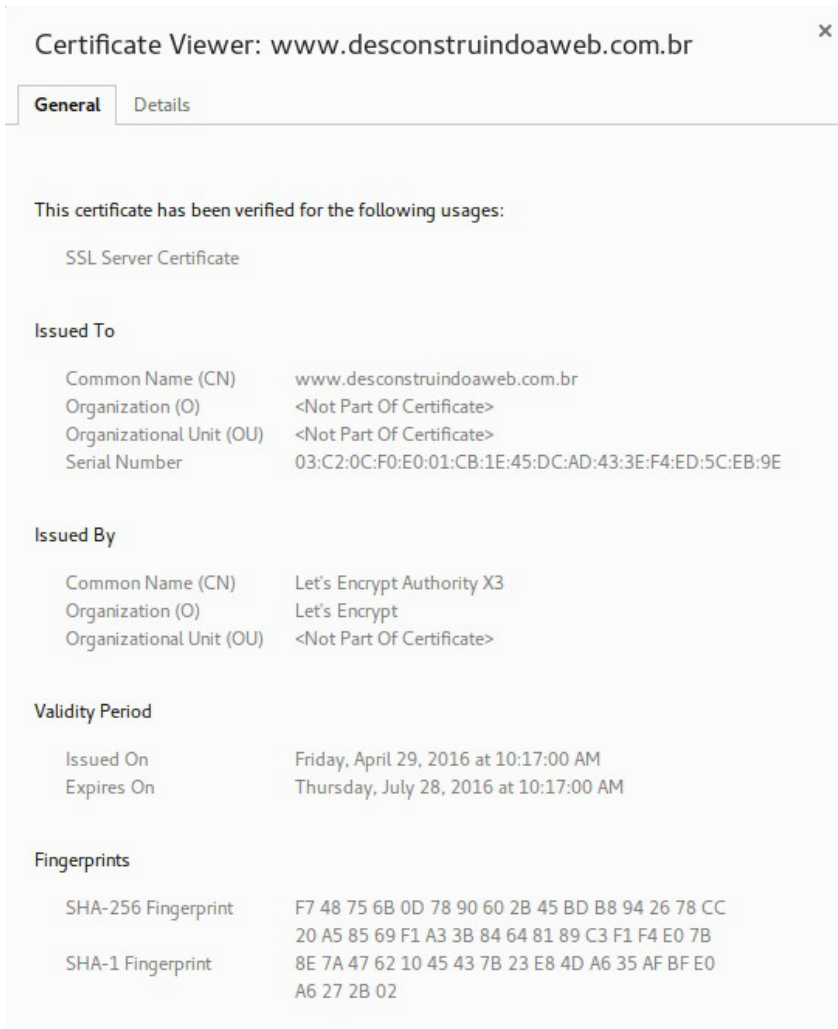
Certificate Viewer: www.desconstruindoaweb.com.br

×

General Details

This certificate has been verified for the following usages:

SSL Server Certificate

Issued To

| | |
|---|---|
| Common Name (CN) | www.desconstruindoaweb.com.br |
| Organization (O) | <Not Part Of Certificate> |
| Organizational Unit (OU) | <Not Part Of Certificate> |
| Serial Number | 03:C2:0C:F0:E0:01:CB:1E:45:DC:AD:43:3E:F4:ED:5C:EB:9E |

Issued By

| | |
|---|---|
| Common Name (CN) | Let's Encrypt Authority X3 |
| Organization (O) | Let's Encrypt |
| Organizational Unit (OU) | <Not Part Of Certificate> |

Validity Period

| | |
|---|---|
| Issued On | Friday, April 29, 2016 at 10:17:00 AM |
| Expires On | Thursday, July 28, 2016 at 10:17:00 AM |

Fingerprints

| | |
|---|---|
| SHA-256 Fingerprint | F7 48 75 6B 0D 78 90 60 2B 45 BD B8 94 26 78 CC 20 A5 85 69 F1 A3 3B 84 64 81 89 C3 F1 F4 E0 7B |
| SHA-1 Fingerprint | 8E 7A 47 62 10 45 43 7B 23 E8 4D A6 35 AF BF E0 A6 27 2B 02 |